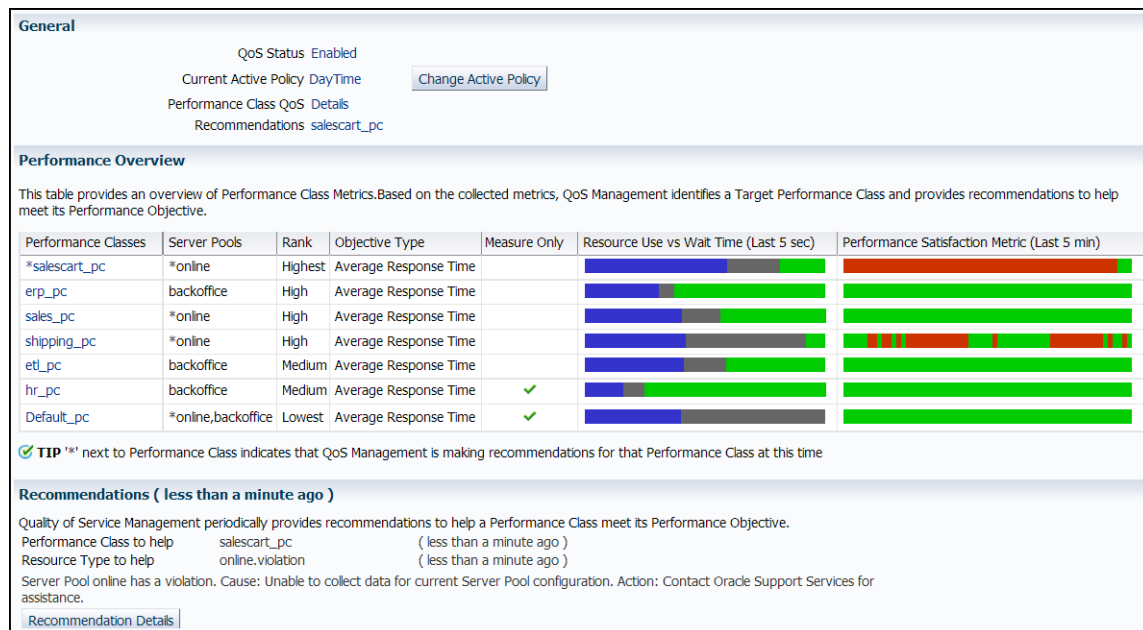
General

QoS Status Enabled
Current Active Policy DayTime
Change Active Policy
Performance Class QoS Details
Recommendations salescart_pc

Performance Overview

This table provides an overview of Performance Class Metrics.Based on the collected metrics, QoS Management identifies a Target Performance Class and provides recommendations to help meet its Performance Objective.

| Performance Classes | Server Pools | Rank | Objective Type | Measure Only | Resource Use vs Wait Time (Last 5 sec) | Performance Satisfaction Metric (Last 5 min) |
|---|---|---|---|---|---|---|
| *salescart_pc | *online | Highest | Average Response Time | | | |
| erp_pc | backoffice | High | Average Response Time | | | |
| sales_pc | *online | High | Average Response Time | | | |
| shipping_pc | *online | High | Average Response Time | | | |
| etl_pc | backoffice | Medium | Average Response Time | | | |
| hr_pc | backoffice | Medium | Average Response Time | ✔ | | |
| Default_pc | *online,backoffice | Lowest | Average Response Time | ✔ | | |

TIP '*' next to Performance Class indicates that QoS Management is making recommendations for that Performance Class at this time

Recommendations ( less than a minute ago )

Quality of Service Management periodically provides recommendations to help a Performance Class meet its Performance Objective.
Performance Class to help salescart_pc ( less than a minute ago )
Resource Type to help online.violation ( less than a minute ago )
Server Pool online has a violation. Cause: Unable to collect data for current Server Pool configuration. Action: Contact Oracle Support Services for assistance.
Recommendation Details